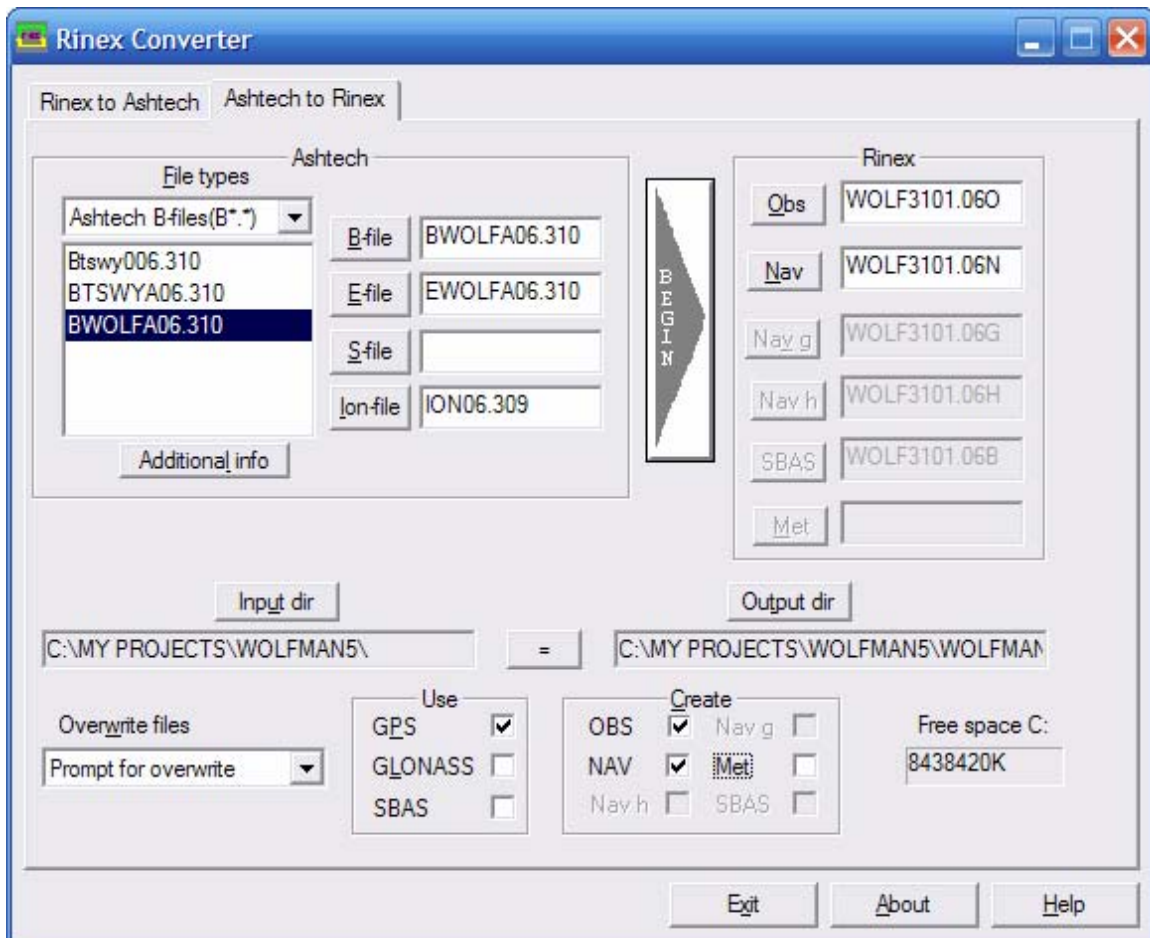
Rinex Converter

Rinex to Ashtech | Ashtech to Rinex

Ashtech

File types

Ashtech B-files(B*.*)

Btswy006.310
BTSWYA06.310
BWOLFA06.310

B-file BWOLFA06.310
E-file EWOLFA06.310
S-file
Ion-file ION06.309

Additional info

BEGIN

Rinex

Obs WOLF3101.06O
Nav WOLF3101.06N
Nav g WOLF3101.06G
Nav h WOLF3101.06H
SBAS WOLF3101.06B
Met

Input dir

C:\MY PROJECTS\WOLFMAN5\

=

Output dir

C:\MY PROJECTS\WOLFMAN5\WOLFMAN

Overwrite files

Prompt for overwrite

Use
GPS
GLONASS
SBAS

Create
OBS
Nav g
NAV
Met
Nav h
SBAS

Free space C:
8438420K

Exit | About | Help